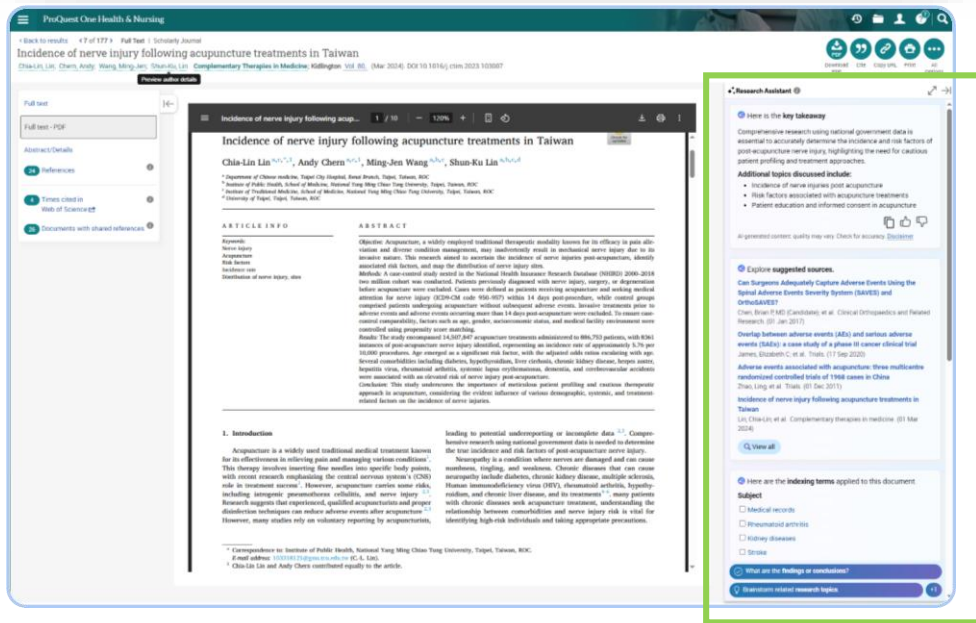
ProQuest One Health & Nursing

< Back to results < 7 of 177 > Full Text | Scholarly Journal

Incidence of nerve injury following acupuncture treatments in Taiwan

Chia-Lin, Lin; Chern, Andy; Wang, Ming-Jen; Shun-Ku, Lin. Complementary Therapies in Medicine; Kidlington Vol. 80, (Mar 2024). DOI 10.1016/j.ctim.2023.103007

Preview author details

Download PDF | Cite | Copy URL | Print | All options

Full text

Full text - PDF

Abstract/Details

24 References

4 Times cited in Web of Science

26 Documents with shared references

Incidence of nerve injury following acup... 1 / 10 — 120% +

Incidence of nerve injury following acupuncture treatments in Taiwan

Chia-Lin Lin a,b,1, Andy Chern a,c,1, Ming-Jen Wang a,b,c, Shun-Ku Lin b,d,e,f

a Department of Chinese medicine, Taipei City Hospital, Renai Branch, Taipei, Taiwan, ROC
b Institute of Public Health, School of Medicine, National Yang Ming Chiao Tung University, Taipei, Taiwan, ROC
c Institute of Traditional Medicine, School of Medicine, National Yang Ming Chiao Tung University, Taipei, Taiwan, ROC
d University of Taipei, Taipei, Taiwan, ROC

ARTICLE INFO

Keywords:
Nerve injury
Acupuncture
Risk factors
Incidence rate
Distribution of nerve injury, sites

ABSTRACT

Objective: Acupuncture, a widely employed traditional therapeutic modality known for its efficacy in pain alleviation and diverse condition management, may inadvertently result in mechanical nerve injury due to its invasive nature. This research aimed to ascertain the incidence of nerve injuries post-acupuncture, identify associated risk factors, and map the distribution of nerve injury sites.
Methods: A case-control study nested in the National Health Insurance Research Database (NHIRD) 2000–2018 two million cohort was conducted. Patients previously diagnosed with nerve injury, surgery, or degeneration before acupuncture were excluded. Cases were defined as patients receiving acupuncture and seeking medical attention for nerve injury (ICD9-CM code 950–957) within 14 days post-procedure, while control groups comprised patients undergoing acupuncture without subsequent adverse events. Invasive treatments prior to adverse events and adverse events occurring more than 14 days post-acupuncture were excluded. To ensure case-control comparability, factors such as age, gender, socioeconomic status, and medical facility environment were controlled using propensity score matching.
Results: The study encompassed 14,507,847 acupuncture treatments administered to 894,753 patients, with 8361 instances of post-acupuncture nerve injury identified, representing an incidence rate of approximately 5.76 per 10,000 procedures. Age emerged as a significant risk factor, with the adjusted odds ratios escalating with age. Several comorbidities including diabetes, hypothyroidism, liver cirrhosis, chronic kidney disease, herpes zoster, hepatitis virus, rheumatoid arthritis, systemic lupus erythematosus, dementia, and cerebrovascular accidents were associated with an elevated risk of nerve injury post-acupuncture.
Conclusion: This study underscores the importance of meticulous patient profiling and cautious therapeutic approach in acupuncture, considering the evident influence of various demographic, systemic, and treatment-related factors on the incidence of nerve injuries.

1. Introduction

Acupuncture is a widely used traditional medical treatment known for its effectiveness in relieving pain and managing various conditions1. This therapy involves inserting fine needles into specific body points, with recent research emphasizing the central nervous system's (CNS) role in treatment success2. However, acupuncture carries some risks, including iatrogenic pneumothorax cellulitis, and nerve injury 2,3. Research suggests that experienced, qualified acupuncturists and proper disinfection techniques can reduce adverse events after acupuncture 2,3. However, many studies rely on voluntary reporting by acupuncturists,

leading to potential underreporting or incomplete data 2,3. Comprehensive research using national government data is needed to determine the true incidence and risk factors of post-acupuncture nerve injury.
Neuropathy is a condition where nerves are damaged and can cause numbness, tingling, and weakness. Chronic diseases that can cause neuropathy include diabetes, chronic kidney disease, multiple sclerosis, Human immunodeficiency virus (HIV), rheumatoid arthritis, hypothyroidism, and chronic liver disease, and its treatments 4–6, many patients with chronic diseases seek acupuncture treatment, underscoring the relationship between comorbidities and nerve injury risk is vital for identifying high-risk individuals and taking appropriate precautions.

* Correspondence to: Institute of Public Health, National Yang Ming Chiao Tung University, Taipei, Taiwan, ROC.
E-mail address: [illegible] (C.-L. Lin).
1 Chia-Lin Lin and Andy Chern contributed equally to the article.

Research Assistant

Here is the key takeaway
Comprehensive research using national government data is essential to accurately determine the incidence and risk factors of post-acupuncture nerve injury, highlighting the need for cautious patient profiling and treatment approaches.
Additional topics discussed include:
• Incidence of nerve injuries post acupuncture
• Risk factors associated with acupuncture treatments
• Patient education and informed consent in acupuncture

AI generated content quality may vary. Check for accuracy. Disclaimer

Explore suggested sources.
Can Surgeons Adequately Capture Adverse Events Using the Spinal Adverse Events Severity System (SAVES) and OrthoSAVES?
Chen, Brian P MD (Candidate) et al. Clinical Orthopaedics and Related Research (01 Jan 2017)
Overlap between adverse events (AEs) and serious adverse events (SAEs): a case study of a phase III cancer clinical trial
James, Elizabeth C et al. Trials (17 Sep 2020)
Adverse events associated with acupuncture: three multicentre randomized controlled trials of 1968 cases in China
Zhao, Ling et al. Trials (01 Dec 2011)
Incidence of nerve injury following acupuncture treatments in Taiwan
Lin, Chia-Lin et al. Complementary therapies in medicine (01 Mar 2024)
View all

Here are the indexing terms applied to this document
Subject
Medical records
Rheumatoid arthritis
Kidney diseases
Stroke

What are the findings or conclusions?
Brainstorm related research topics +1